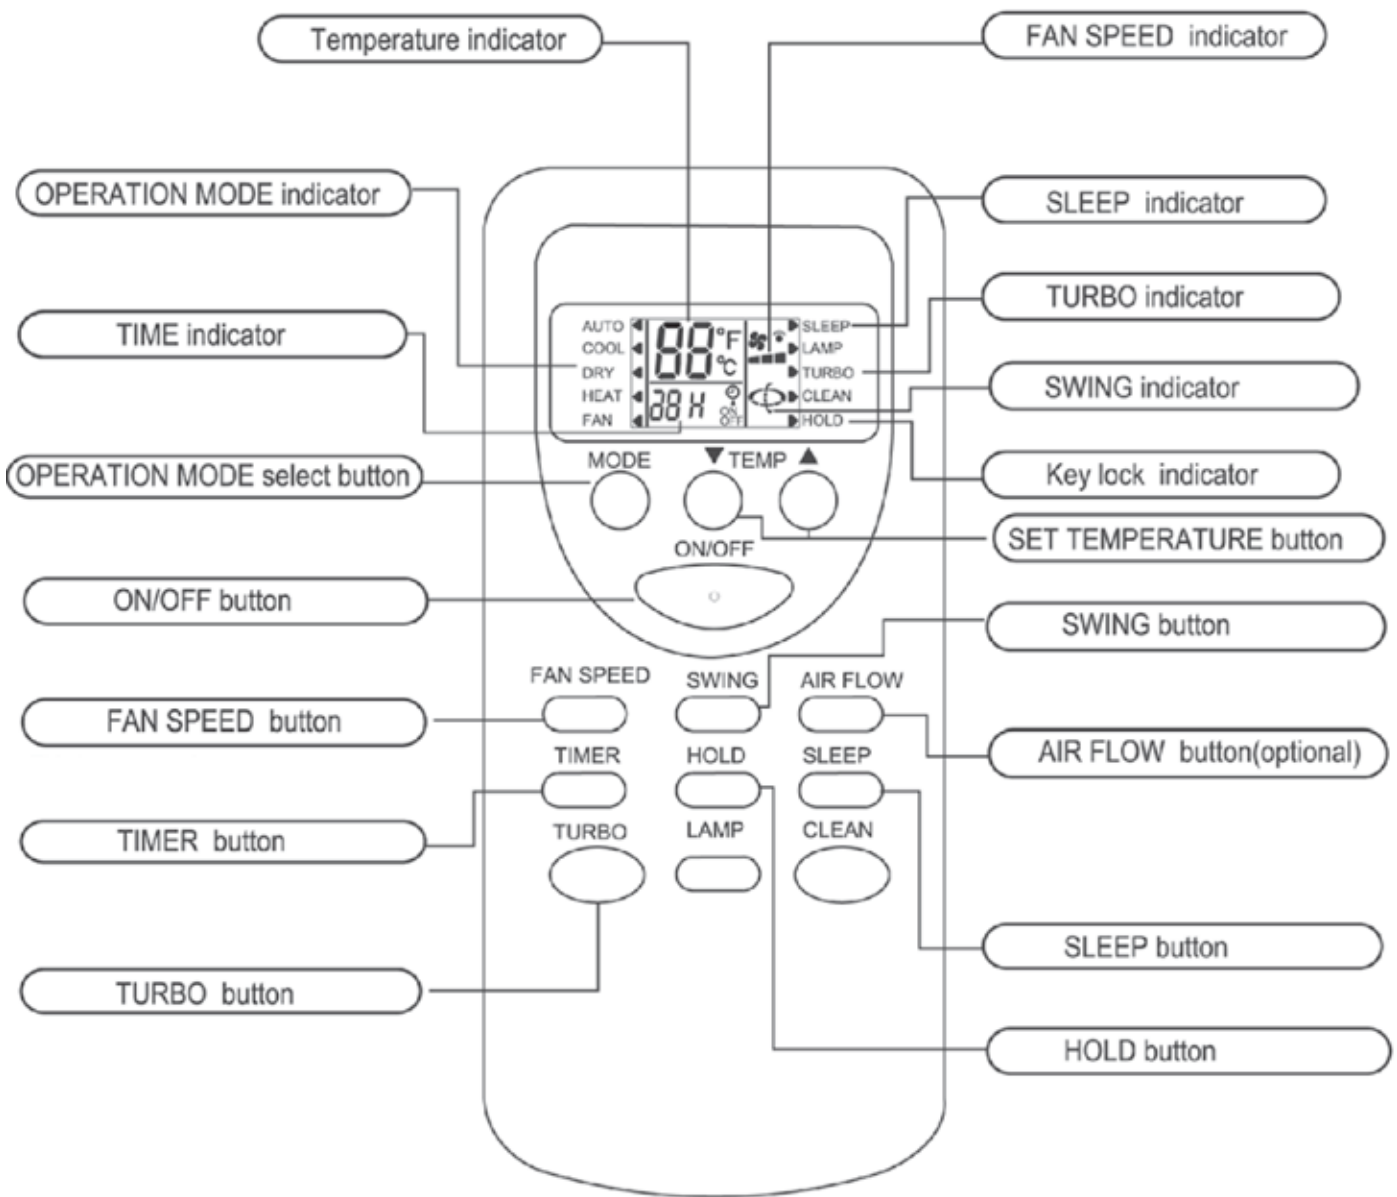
Temperature indicator

FAN SPEED indicator

OPERATION MODE indicator

SLEEP indicator

TURBO indicator

TIME indicator

SWING indicator

Key lock indicator

OPERATION MODE select button

SET TEMPERATURE button

ON/OFF button

SWING button

FAN SPEED button

AIR FLOW button(optional)

TIMER button

SLEEP button

TURBO button

HOLD button

AUTO
COOL
DRY
HEAT
FAN

88 °F °C

88 H

ON OFF

SLEEP
LAMP
TURBO
CLEAN
HOLD

MODE

▼TEMP ▲

ON/OFF

FAN SPEED

SWING

AIR FLOW

TIMER

HOLD

SLEEP

TURBO

LAMP

CLEAN